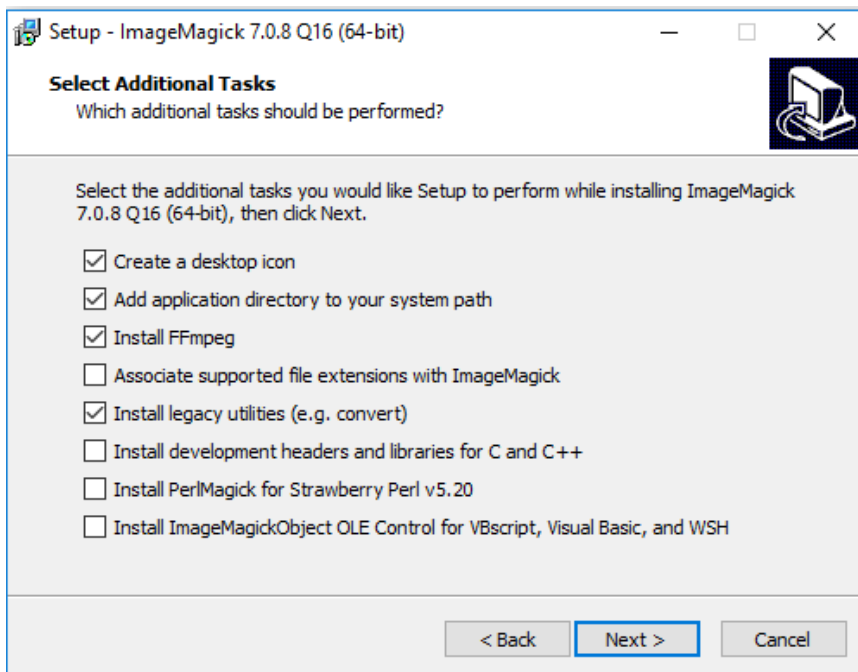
Setup - ImageMagick 7.0.8 Q16 (64-bit)

Select Additional Tasks
Which additional tasks should be performed?

Select the additional tasks you would like Setup to perform while installing ImageMagick 7.0.8 Q16 (64-bit), then click Next.

☑ Create a desktop icon
☑ Add application directory to your system path
☑ Install FFmpeg
☐ Associate supported file extensions with ImageMagick
☑ Install legacy utilities (e.g. convert)
☐ Install development headers and libraries for C and C++
☐ Install PerlMagick for Strawberry Perl v5.20
☐ Install ImageMagickObject OLE Control for VBscript, Visual Basic, and WSH

< Back | Next > | Cancel